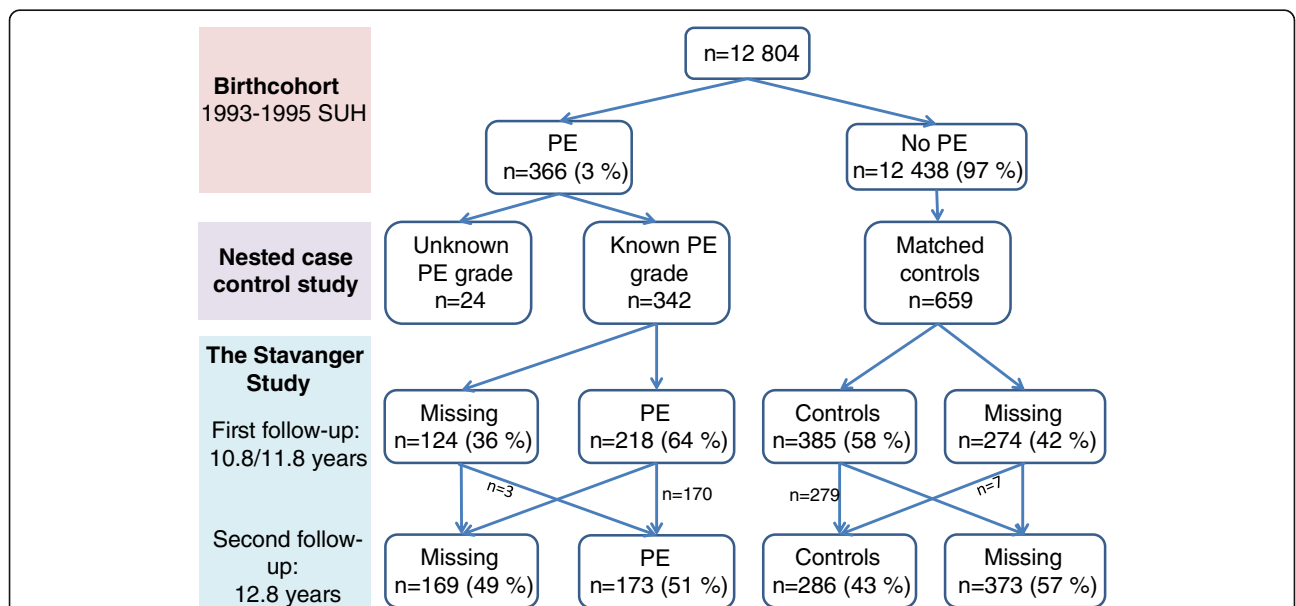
Birthcohort
1993-1995 SUH

n=12 804

PE
n=366 (3 %)

No PE
n=12 438 (97 %)

Nested case control study

Unknown PE grade
n=24

Known PE grade
n=342

Matched controls
n=659

The Stavanger Study

First follow-up:
10.8/11.8 years

Missing
n=124 (36 %)

PE
n=218 (64 %)

Controls
n=385 (58 %)

Missing
n=274 (42 %)

n=3

n=170

n=279

n=7

Second follow-up:
12.8 years

Missing
n=169 (49 %)

PE
n=173 (51 %)

Controls
n=286 (43 %)

Missing
n=373 (57 %)